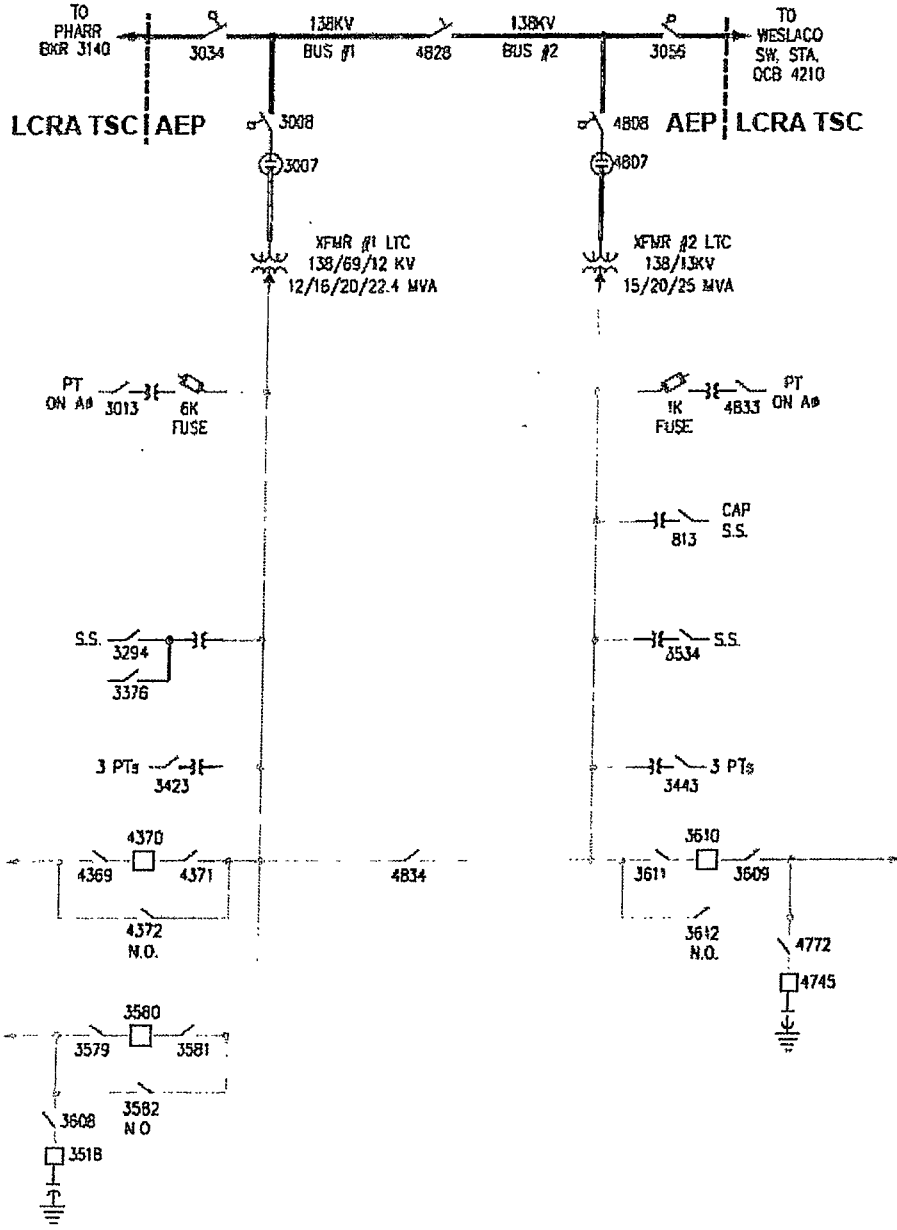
TO PHARR BKR 3140

3034

138KV BUS #1

4828

138KV BUS #2

3056

TO WESLACO SW. STA. OCB 4210

LCRA TSC | AEP

AEP | LCRA TSC

3008

3007

4808

4807

XFMR #1 LTC 138/69/12 KV 12/16/20/22.4 MVA

XFMR #2 LTC 138/13KV 15/20/25 MVA

PT ON AΦ

3013

6K FUSE

1K FUSE

4833

PT ON AΦ

CAP S.S.

813

S.S.

3294

3376

3534

S.S.

3 PTs

3423

3443

3 PTs

4370

4369

4371

4834

3610

3611

3609

4372 N.O.

3612 N.O.

4772

4745

3580

3579

3581

3582 N O

3608

3518